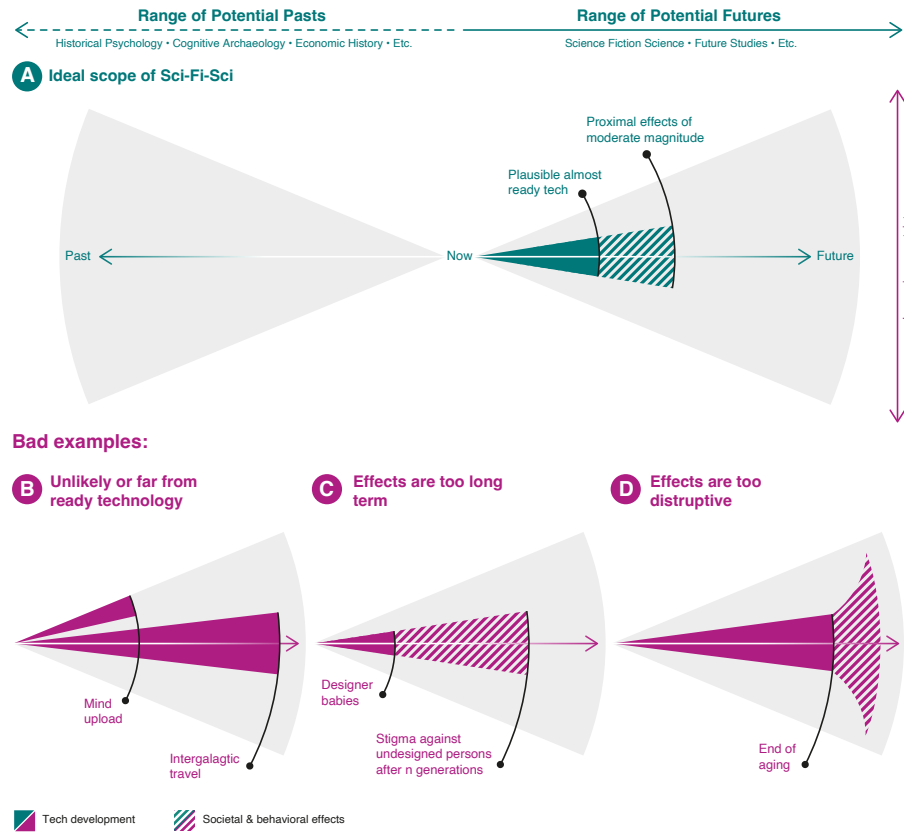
Range of Potential Pasts

Historical Psychology • Cognitive Archaeology • Economic History • Etc.

Range of Potential Futures

Science Fiction Science • Future Studies • Etc.

A Ideal scope of Sci-Fi-Sci

Proximal effects of moderate magnitude

Plausible almost ready tech

Past

Now

Future

Bad examples:

B Unlikely or far from ready technology

C Effects are too long term

D Effects are too distruptive

Mind upload

Intergalagtic travel

Designer babies

Stigma against undesigned persons after n generations

End of aging

Tech development

Societal & behavioral effects